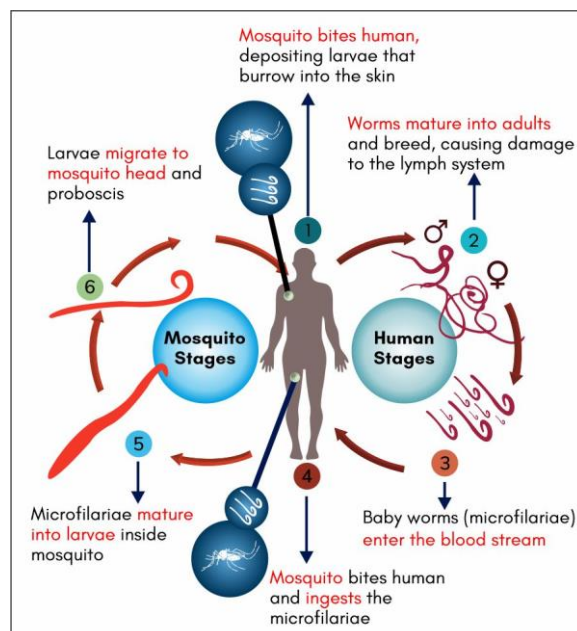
Mosquito bites human, depositing larvae that burrow into the skin

1

Worms mature into adults and breed, causing damage to the lymph system

2

♂

♀

Larvae migrate to mosquito head and proboscis

6

Mosquito Stages

Human Stages

5

4

3

Microfilariae mature into larvae inside mosquito

Mosquito bites human and ingests the microfilariae

Baby worms (microfilariae) enter the blood stream